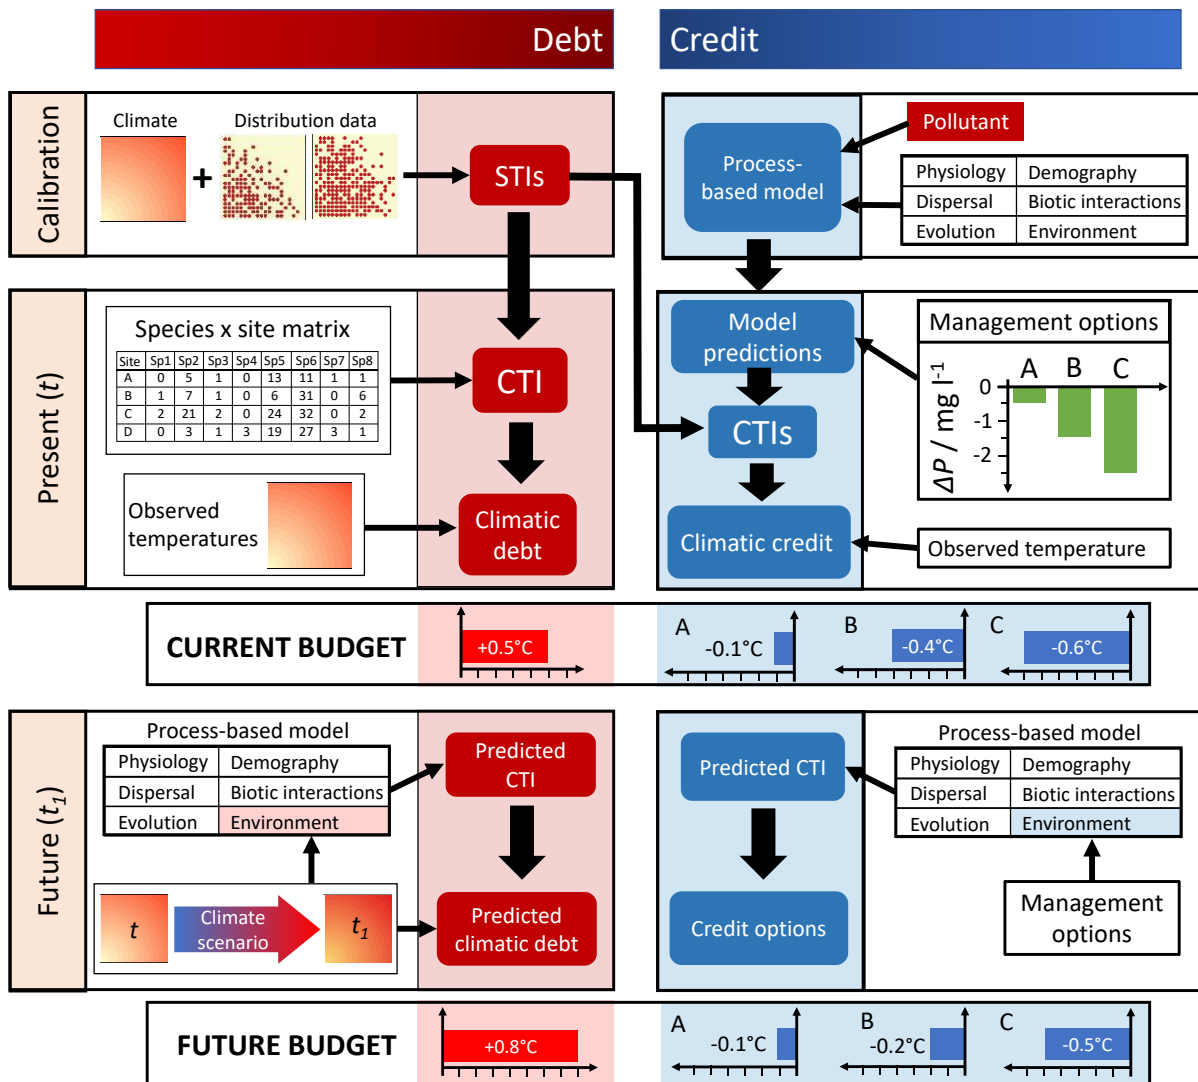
Debt

Credit

Calibration

Climate

Distribution data

+

STIs

Pollutant

Process-based model

| Physiology | Demography |
|---|---|
| Dispersal | Biotic interactions |
| Evolution | Environment |

Present ($t$)

Species x site matrix

| Site | Sp1 | Sp2 | Sp3 | Sp4 | Sp5 | Sp6 | Sp7 | Sp8 |
|---|---|---|---|---|---|---|---|---|
| A | 0 | 5 | 1 | 0 | 13 | 11 | 1 | 1 |
| B | 1 | 7 | 1 | 0 | 6 | 31 | 0 | 6 |
| C | 2 | 21 | 2 | 0 | 24 | 32 | 0 | 2 |
| D | 0 | 3 | 1 | 3 | 19 | 27 | 3 | 1 |

CTI

Observed temperatures

Climatic debt

Model predictions

CTIs

Climatic credit

Management options

A B C

$\Delta P$ / mg l$^{-1}$

0
-1
-2

Observed temperature

CURRENT BUDGET

+0.5°C

A
-0.1°C

B
-0.4°C

C
-0.6°C

Future ($t_1$)

Process-based model

| Physiology | Demography |
|---|---|
| Dispersal | Biotic interactions |
| Evolution | Environment |

$t$

Climate scenario

$t_1$

Predicted CTI

Predicted climatic debt

Predicted CTI

Credit options

Process-based model

| Physiology | Demography |
|---|---|
| Dispersal | Biotic interactions |
| Evolution | Environment |

Management options

FUTURE BUDGET

+0.8°C

A
-0.1°C

B
-0.2°C

C
-0.5°C